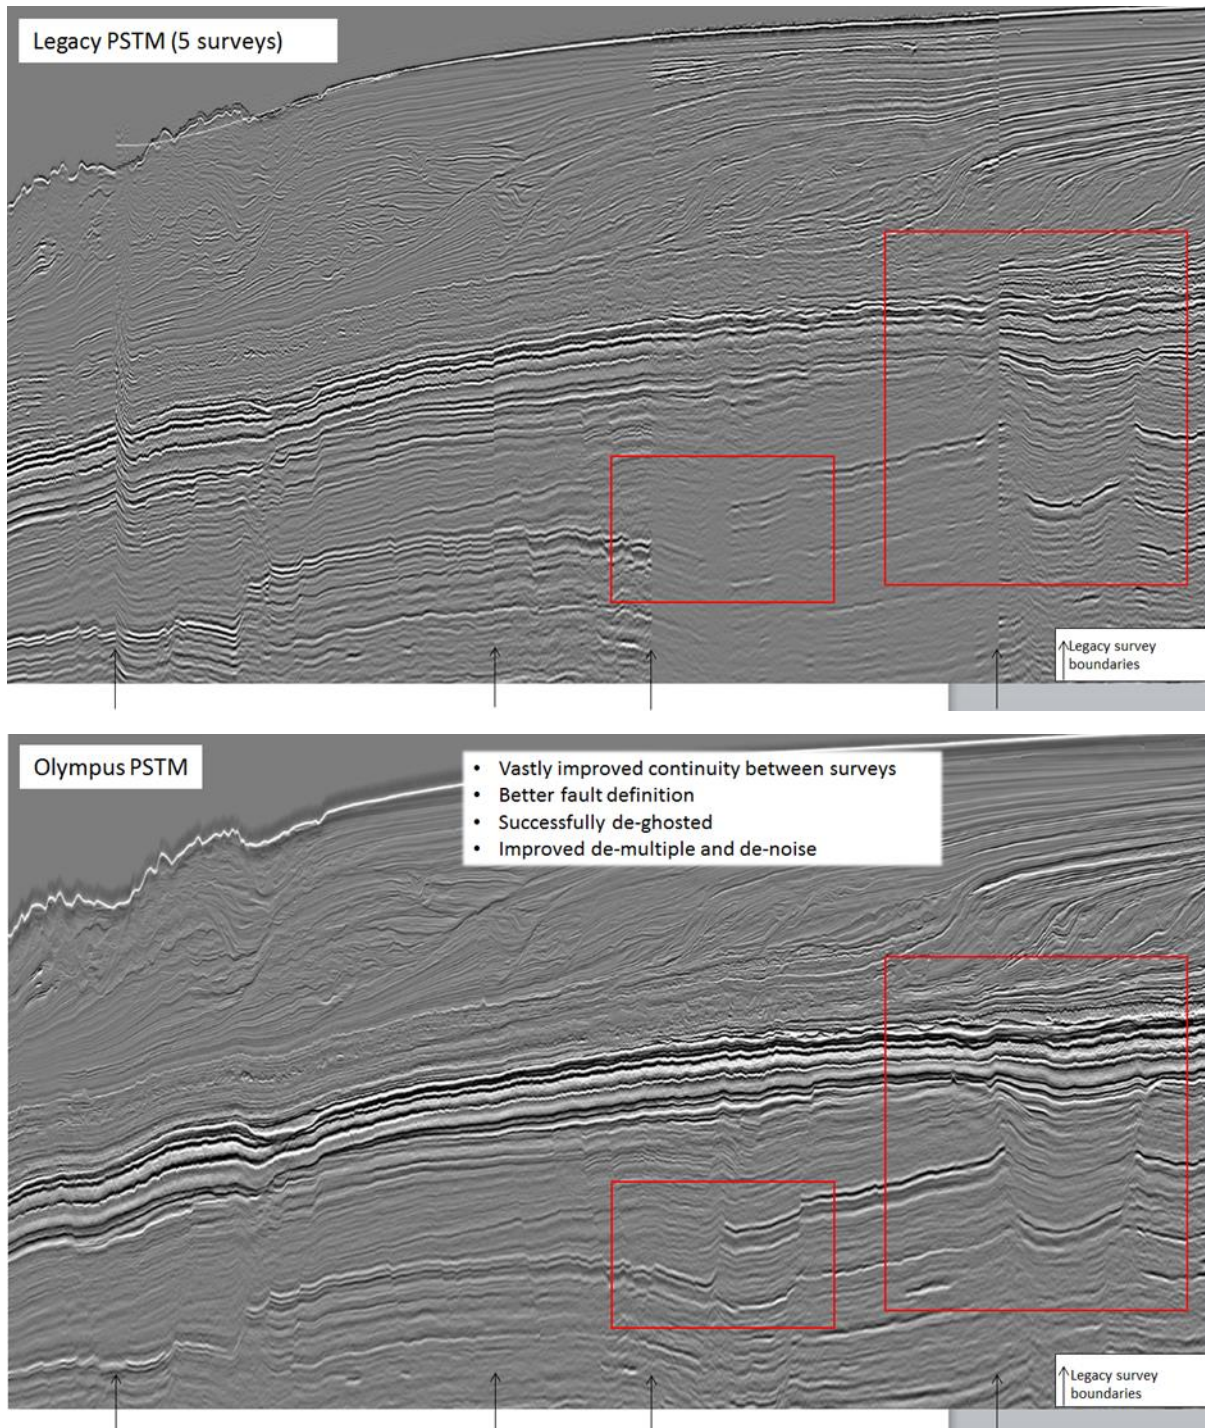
Legacy PSTM (5 surveys)

Legacy survey boundaries

Olympus PSTM

• Vastly improved continuity between surveys
• Better fault definition
• Successfully de-ghosted
• Improved de-multiple and de-noise

Legacy survey boundaries